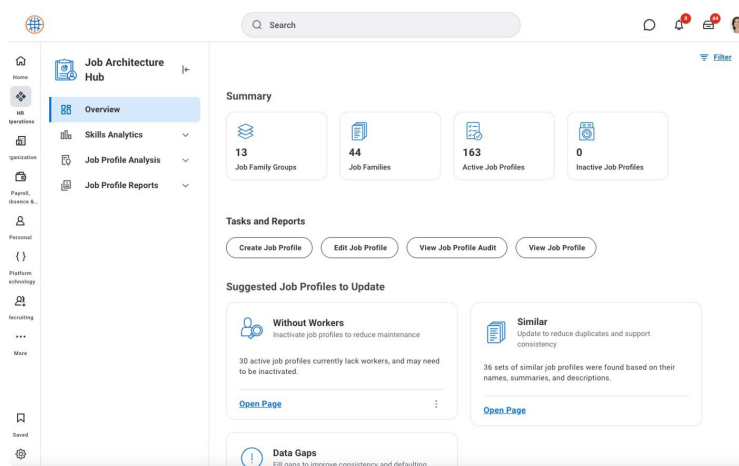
Search

6

44

Filter

Home

HR Operations

Organization

Payroll, Absence &...

Personal

{ }

Platform Technology

Recruiting

More

Saved

Job Architecture Hub

Overview

Skills Analytics

Job Profile Analysis

Job Profile Reports

Summary

13
Job Family Groups

44
Job Families

163
Active Job Profiles

0
Inactive Job Profiles

Tasks and Reports

Create Job Profile

Edit Job Profile

View Job Profile Audit

View Job Profile

Suggested Job Profiles to Update

Without Workers
Inactivate job profiles to reduce maintenance

30 active job profiles currently lack workers, and may need to be inactivated.

Open Page

Similar
Update to reduce duplicates and support consistency

36 sets of similar job profiles were found based on their names, summaries, and descriptions.

Open Page

Data Gaps
Fill gaps to improve consistency and defaulting